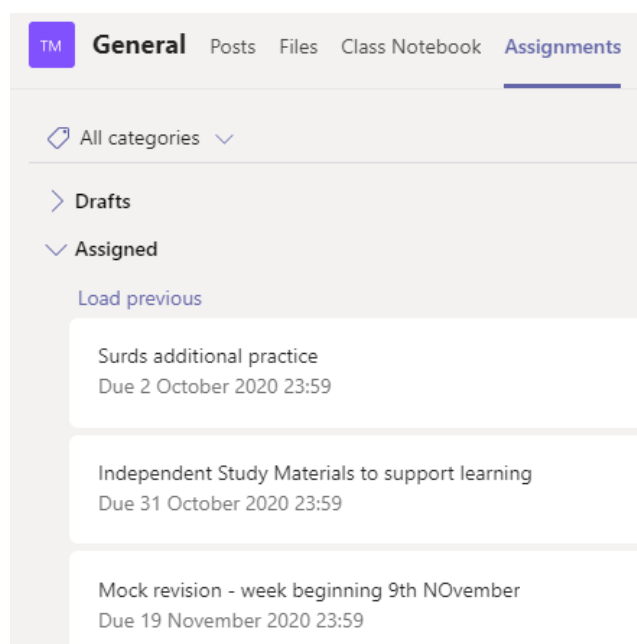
TM General Posts Files Class Notebook Assignments

All categories

Drafts

Assigned

Load previous

Surds additional practice
Due 2 October 2020 23:59

Independent Study Materials to support learning
Due 31 October 2020 23:59

Mock revision - week beginning 9th NOvember
Due 19 November 2020 23:59